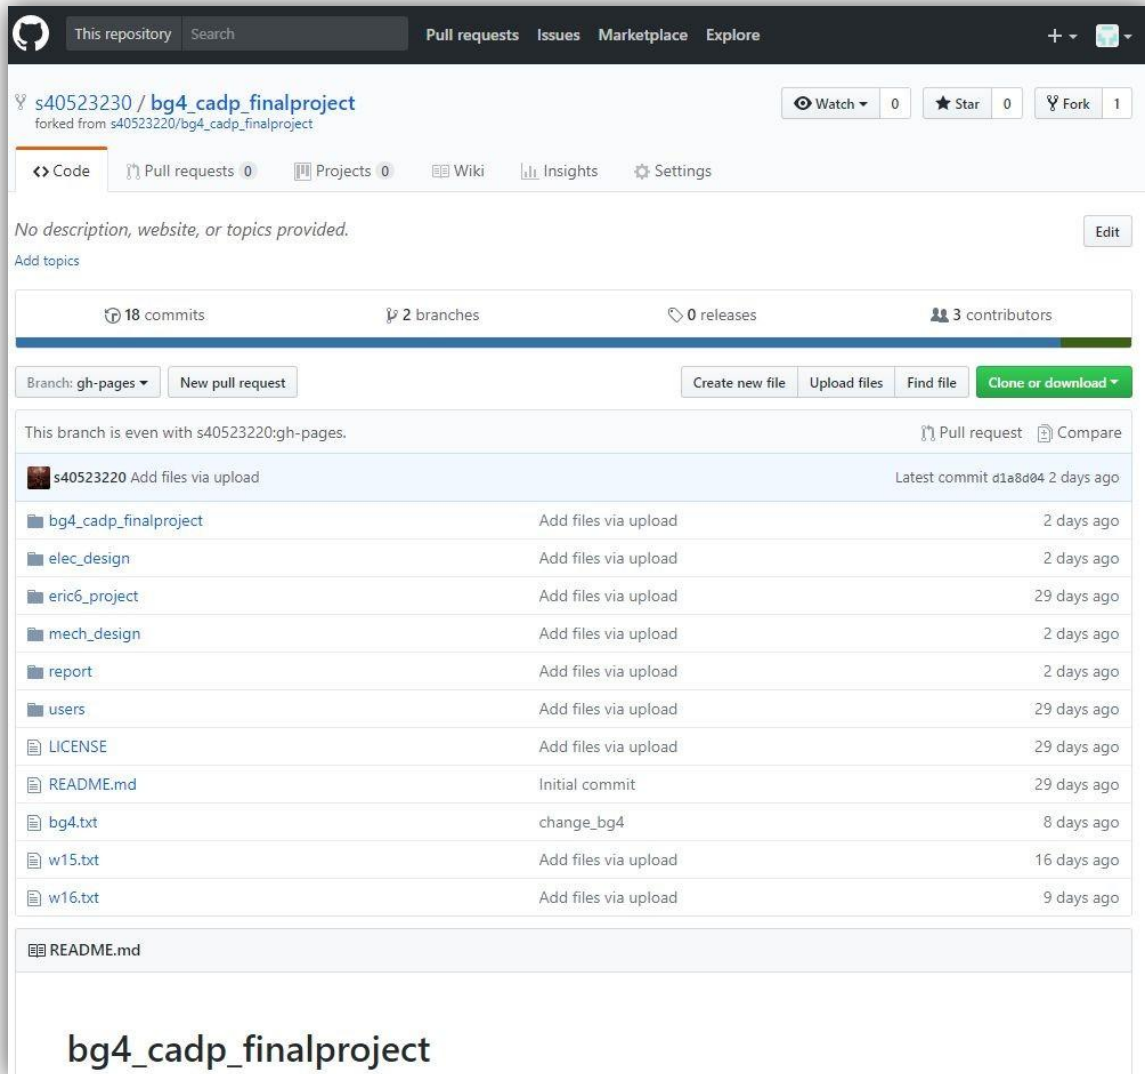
This repository Search Pull requests Issues Marketplace Explore

s40523230 / bg4_cadp_finalproject
forked from s40523220/bg4_cadp_finalproject

Watch 0 Star 0 Fork 1

Code Pull requests 0 Projects 0 Wiki Insights Settings

No description, website, or topics provided.
Add topics

Edit

18 commits 2 branches 0 releases 3 contributors

Branch: gh-pages New pull request

Create new file Upload files Find file Clone or download

This branch is even with s40523220:gh-pages.

Pull request Compare

s40523220 Add files via upload Latest commit d1a8d04 2 days ago

| | | |
|---|---|---|
| bg4_cadp_finalproject | Add files via upload | 2 days ago |
| elec_design | Add files via upload | 2 days ago |
| eric6_project | Add files via upload | 29 days ago |
| mech_design | Add files via upload | 2 days ago |
| report | Add files via upload | 2 days ago |
| users | Add files via upload | 29 days ago |
| LICENSE | Add files via upload | 29 days ago |
| README.md | Initial commit | 29 days ago |
| bg4.txt | change_bg4 | 8 days ago |
| w15.txt | Add files via upload | 16 days ago |
| w16.txt | Add files via upload | 9 days ago |

README.md

bg4_cadp_finalproject